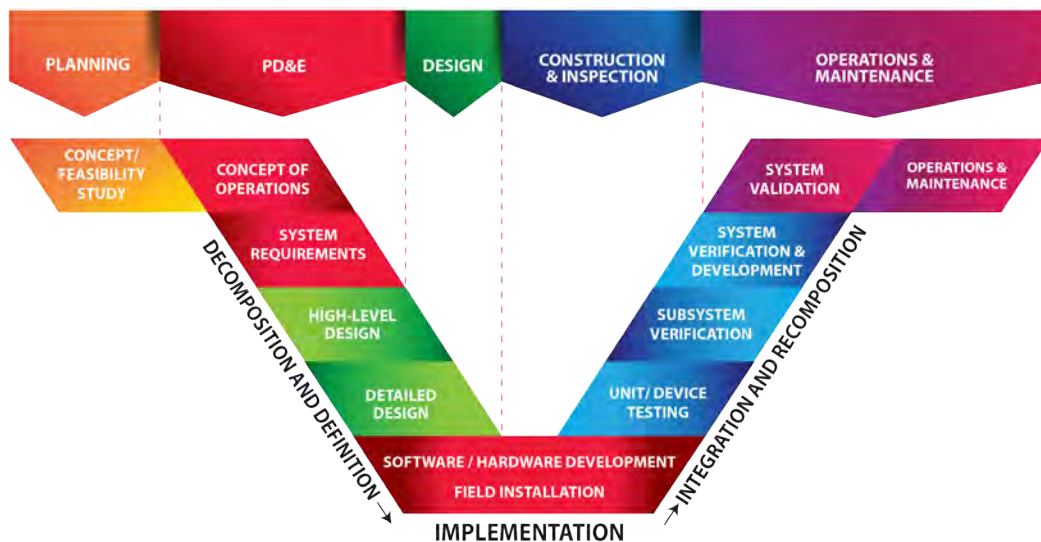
PLANNING

PD&E

DESIGN

CONSTRUCTION & INSPECTION

OPERATIONS & MAINTENANCE

CONCEPT/ FEASIBILITY STUDY

CONCEPT OF OPERATIONS

SYSTEM REQUIREMENTS

HIGH-LEVEL DESIGN

DETAILED DESIGN

DECOMPOSITION AND DEFINITION →

SOFTWARE / HARDWARE DEVELOPMENT

FIELD INSTALLATION

IMPLEMENTATION

UNIT/ DEVICE TESTING

SUBSYSTEM VERIFICATION

SYSTEM VERIFICATION & DEVELOPMENT

SYSTEM VALIDATION

OPERATIONS & MAINTENANCE

→ INTEGRATION AND RECOMPOSITION